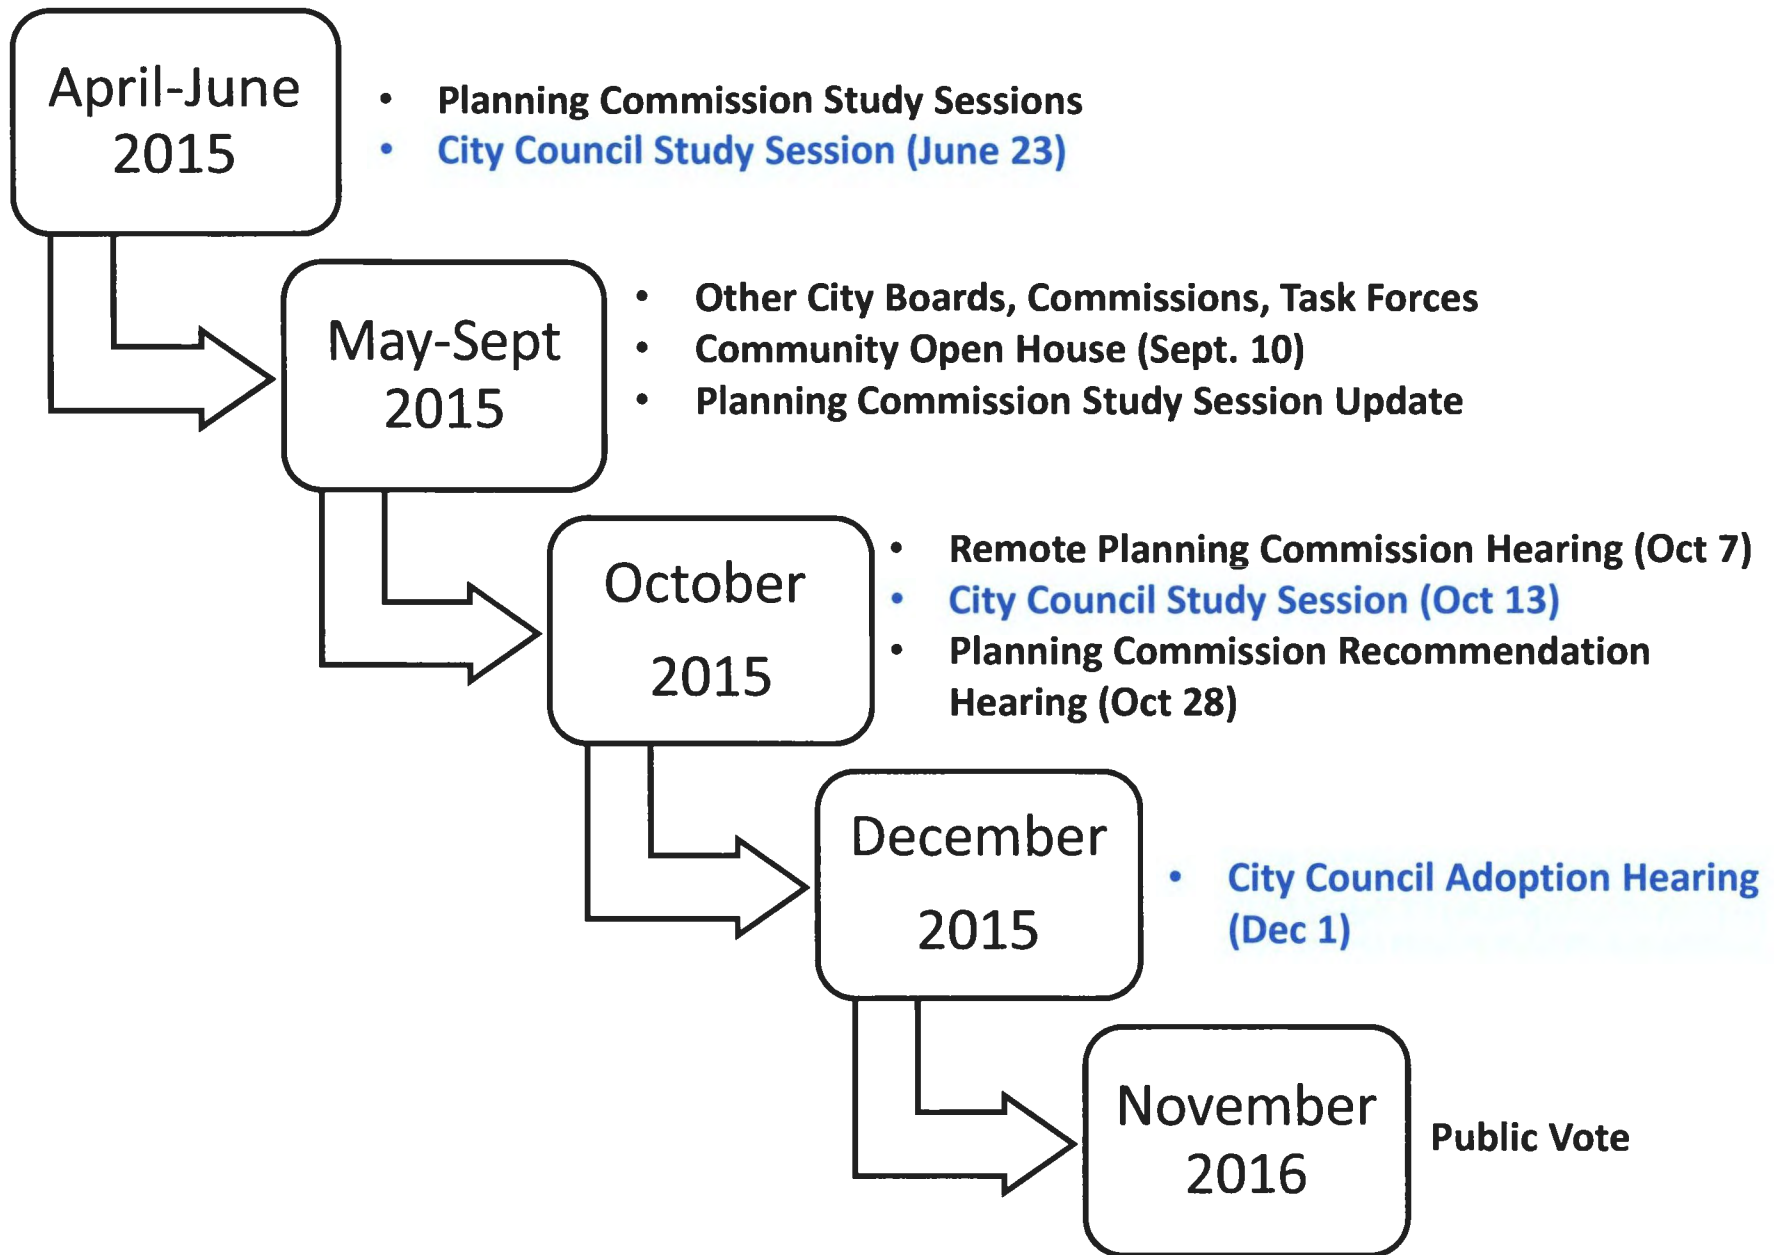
April-June 2015

- Planning Commission Study Sessions
- City Council Study Session (June 23)

May-Sept 2015

- Other City Boards, Commissions, Task Forces
- Community Open House (Sept. 10)
- Planning Commission Study Session Update

October 2015

- Remote Planning Commission Hearing (Oct 7)
- City Council Study Session (Oct 13)
- Planning Commission Recommendation Hearing (Oct 28)

December 2015

- City Council Adoption Hearing (Dec 1)

November 2016

Public Vote